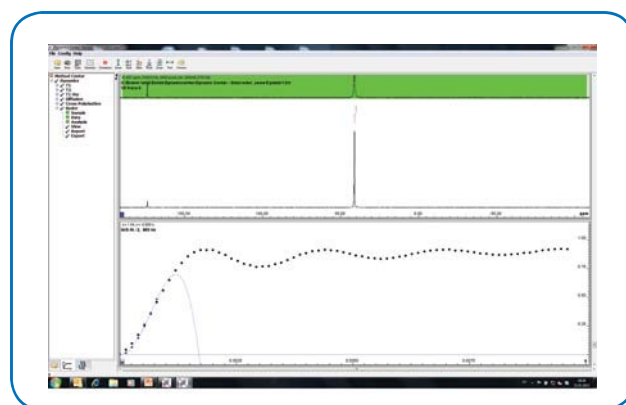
File Config Help

Method Center
Dynamics
T1
T2
T2 Hx
Diffusion
Cross Polarization
Model
Sample
Data
Analysis
Show
Report
Export

150.00
100.00
50.00
0.00
-50.00
ppm

1.00
0.75
0.50
0.25
0.0025
0.0050
0.0075